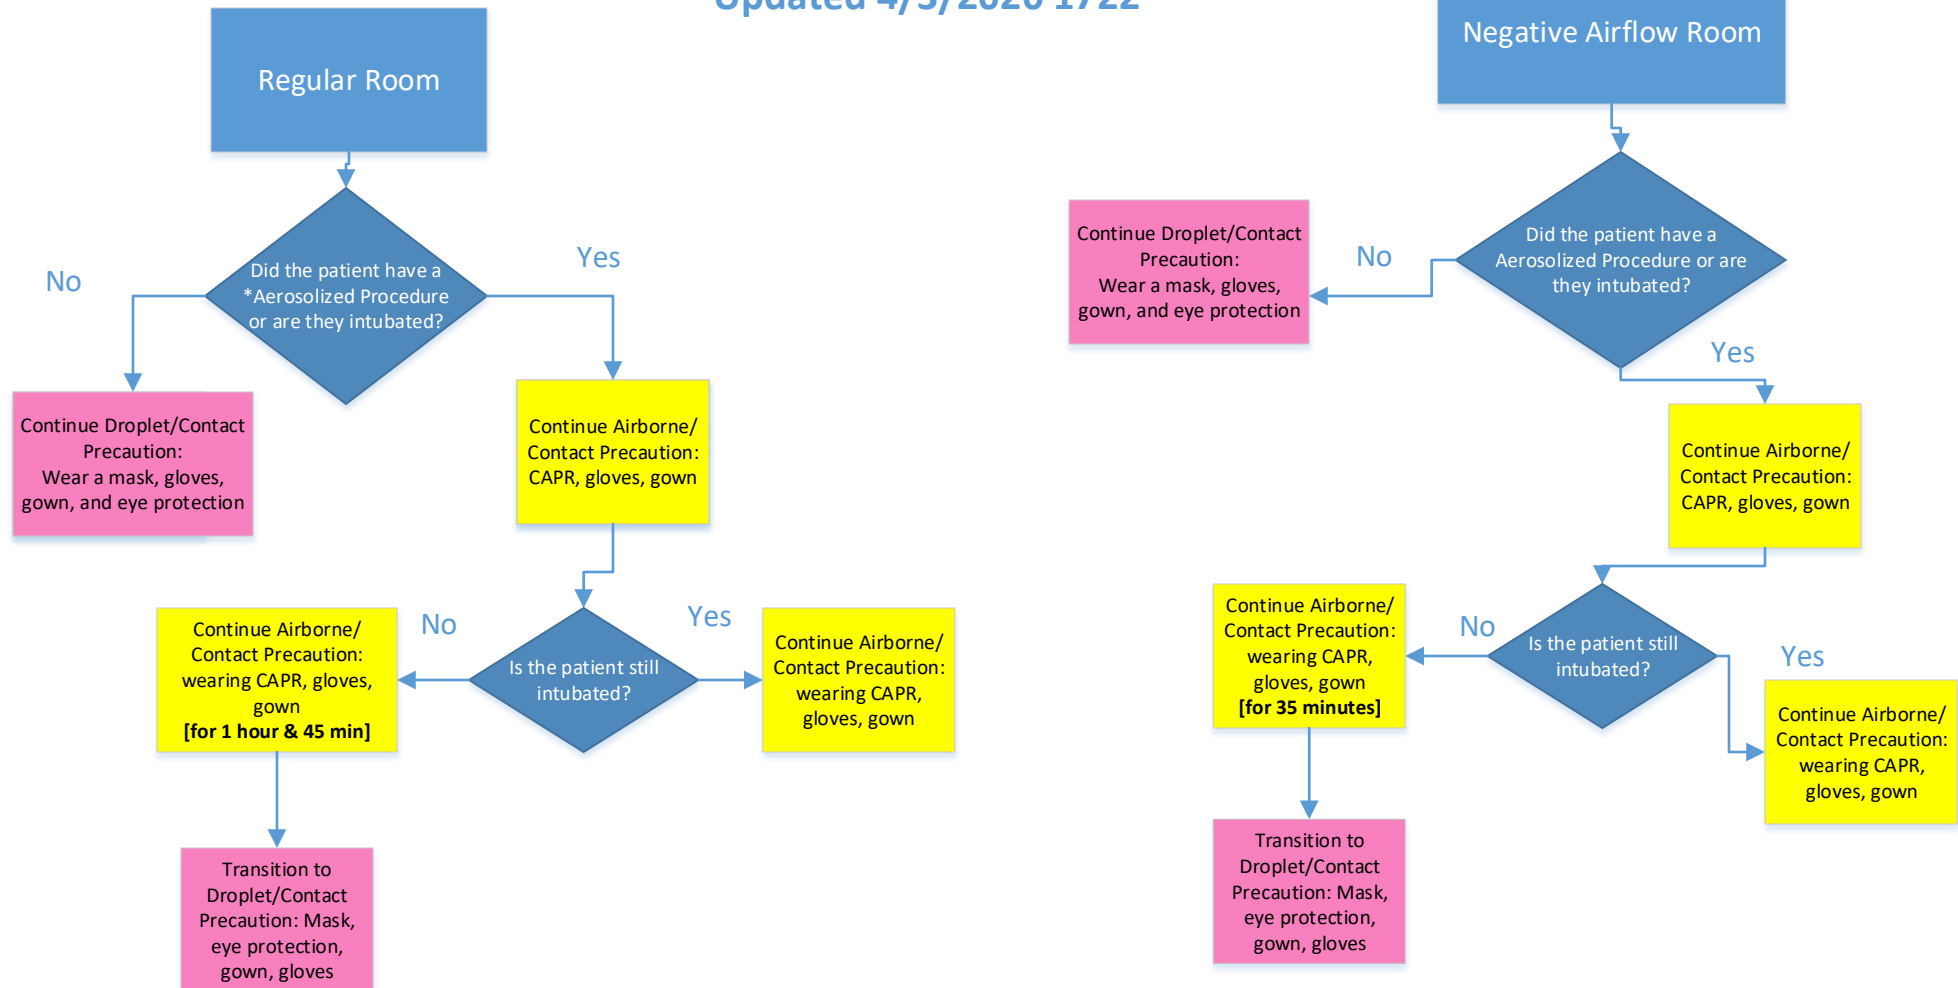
Updated 4/3/2020 1722

Regular Room

Did the patient have a *Aerosolized Procedure or are they intubated?

No

Continue Droplet/Contact Precaution: Wear a mask, gloves, gown, and eye protection

Yes

Continue Airborne/ Contact Precaution: CAPR, gloves, gown

Is the patient still intubated?

No

Continue Airborne/ Contact Precaution: wearing CAPR, gloves, gown **[for 1 hour & 45 min]**

Transition to Droplet/Contact Precaution: Mask, eye protection, gown, gloves

Yes

Continue Airborne/ Contact Precaution: wearing CAPR, gloves, gown

Negative Airflow Room

Did the patient have a Aerosolized Procedure or are they intubated?

No

Continue Droplet/Contact Precaution: Wear a mask, gloves, gown, and eye protection

Yes

Continue Airborne/ Contact Precaution: CAPR, gloves, gown

Is the patient still intubated?

No

Continue Airborne/ Contact Precaution: wearing CAPR, gloves, gown **[for 35 minutes]**

Transition to Droplet/Contact Precaution: Mask, eye protection, gown, gloves

Yes

Continue Airborne/ Contact Precaution: wearing CAPR, gloves, gown